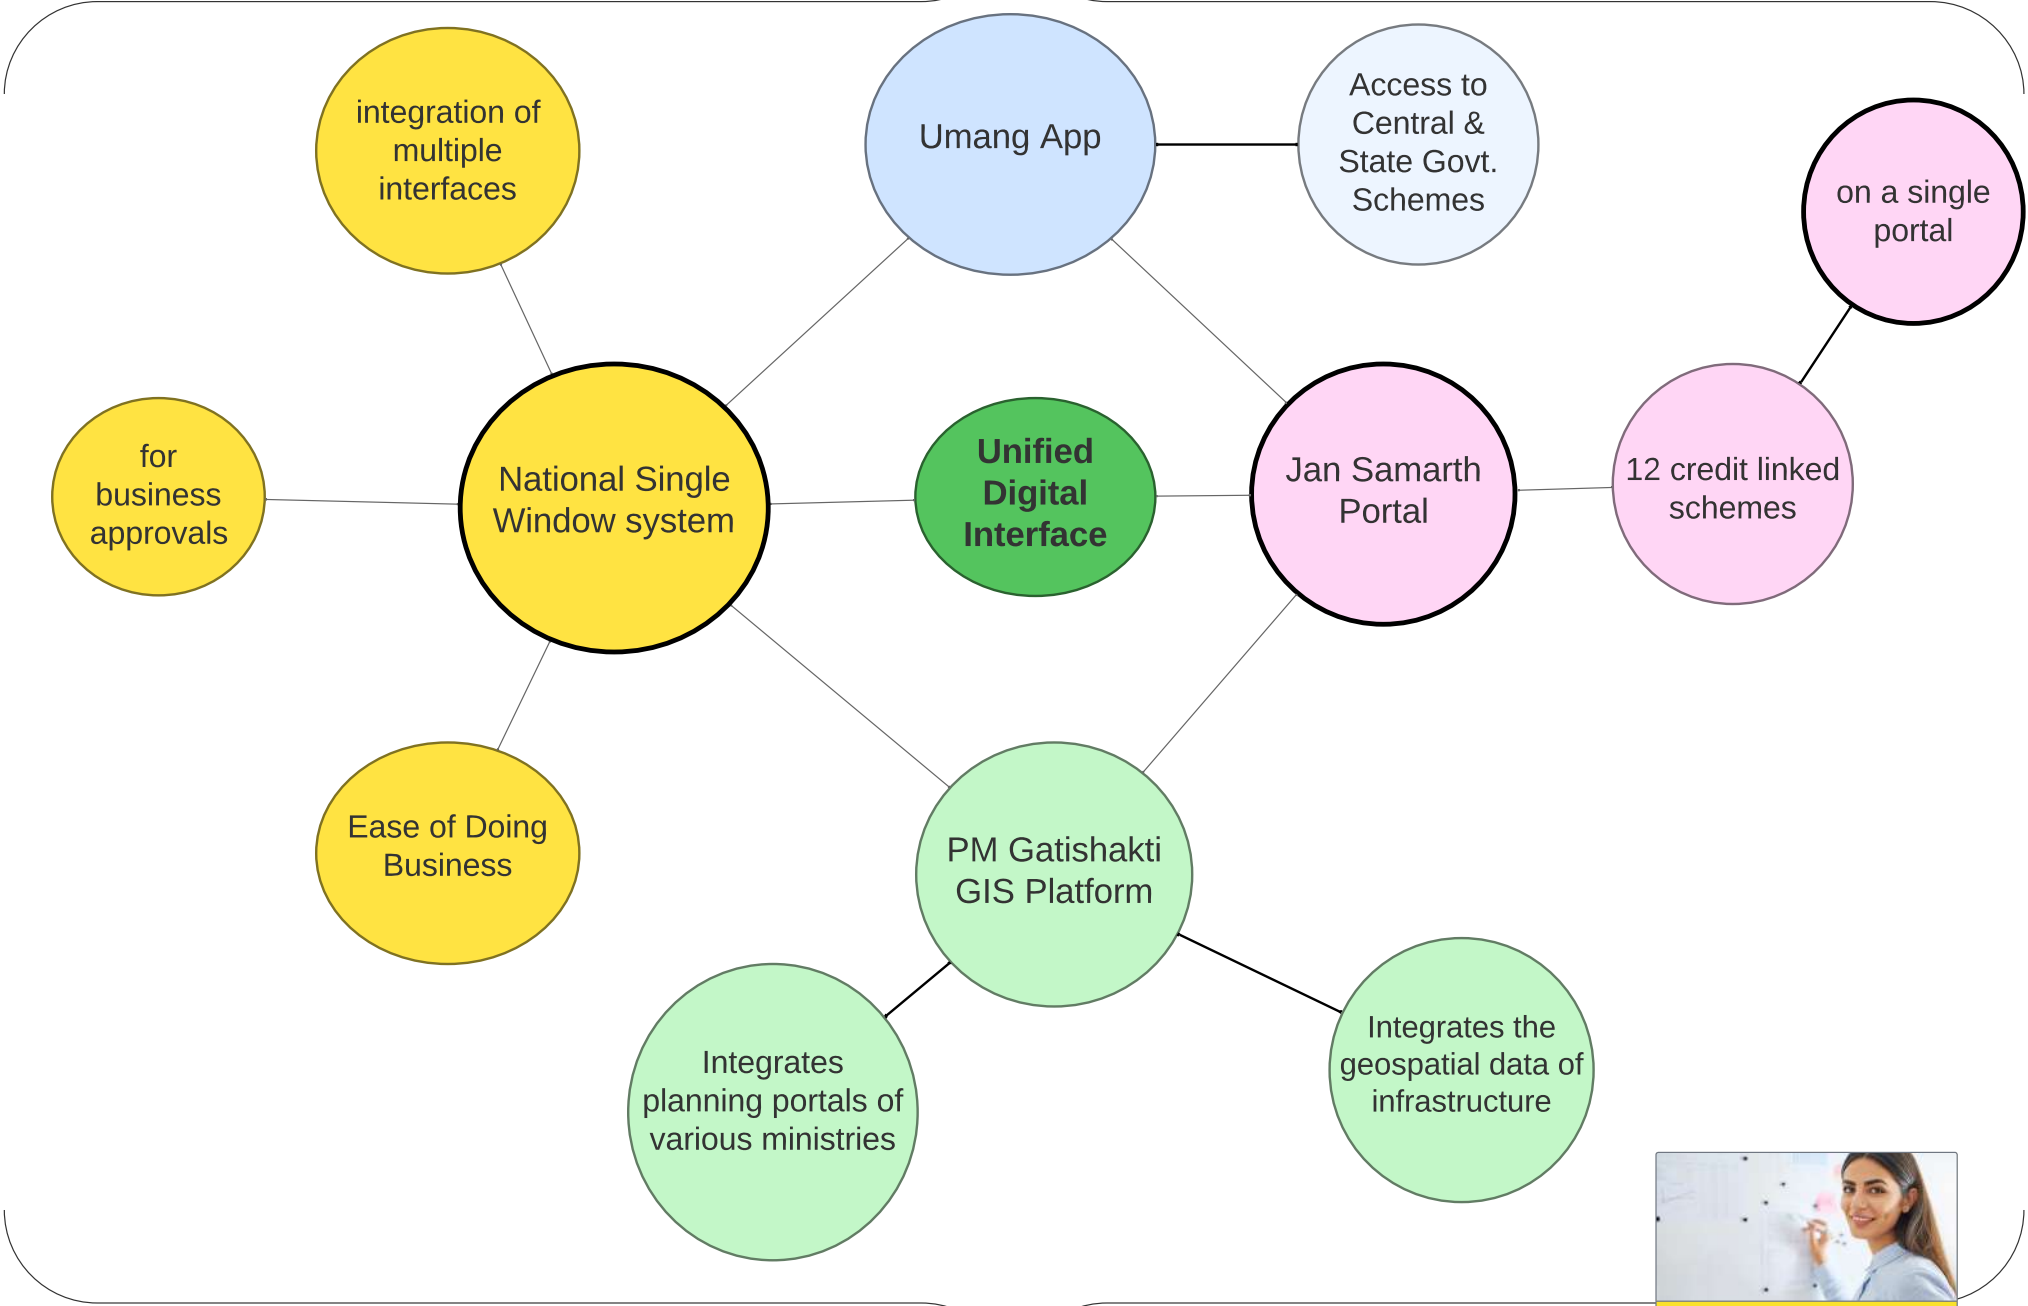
integration of multiple interfaces

Umang App

Access to Central & State Govt. Schemes

on a single portal

for business approvals

National Single Window system

Unified Digital Interface

Jan Samarth Portal

12 credit linked schemes

Ease of Doing Business

PM Gatishakti GIS Platform

Integrates planning portals of various ministries

Integrates the geospatial data of infrastructure